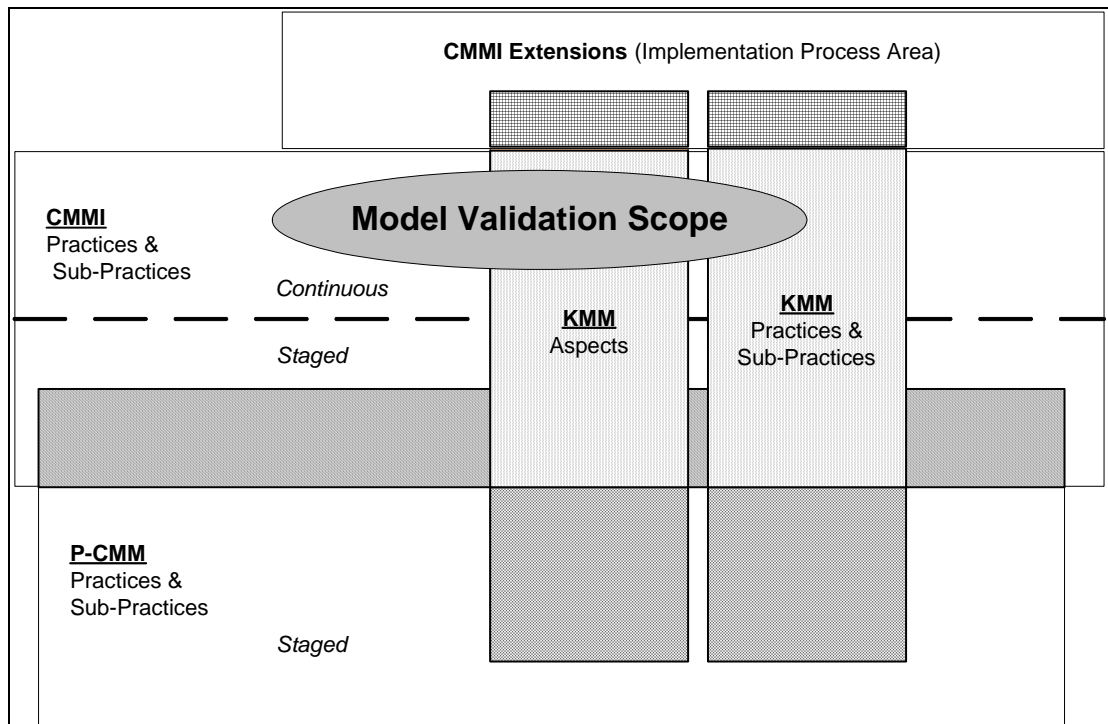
**CMMI Extensions** (Implementation Process Area)

**Model Validation Scope**

**CMMI**
Practices &
Sub-Practices

*Continuous*

*Staged*

**KMM**
Aspects

**KMM**
Practices &
Sub-Practices

**P-CMM**
Practices &
Sub-Practices

*Staged*